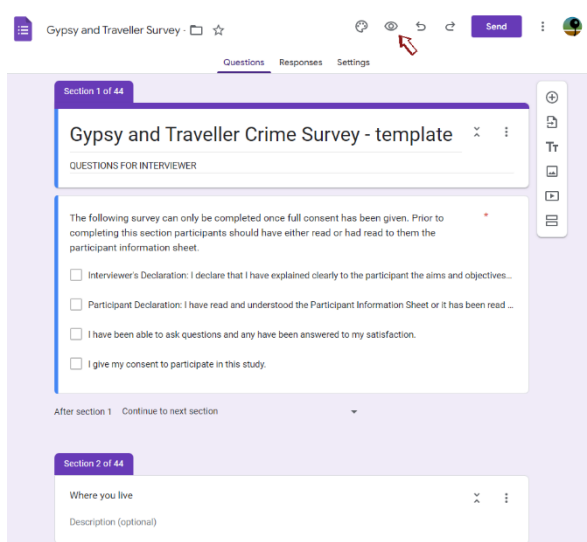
Gypsy and Traveller Survey ·

Send

Questions Responses Settings

Section 1 of 44

Gypsy and Traveller Crime Survey - template

QUESTIONS FOR INTERVIEWER

The following survey can only be completed once full consent has been given. Prior to completing this section participants should have either read or had read to them the participant information sheet. *

Interviewer's Declaration: I declare that I have explained clearly to the participant the aims and objectives...

Participant Declaration: I have read and understood the Participant Information Sheet or it has been read ...

I have been able to ask questions and any have been answered to my satisfaction.

I give my consent to participate in this study.

After section 1 Continue to next section

Section 2 of 44

Where you live

Description (optional)